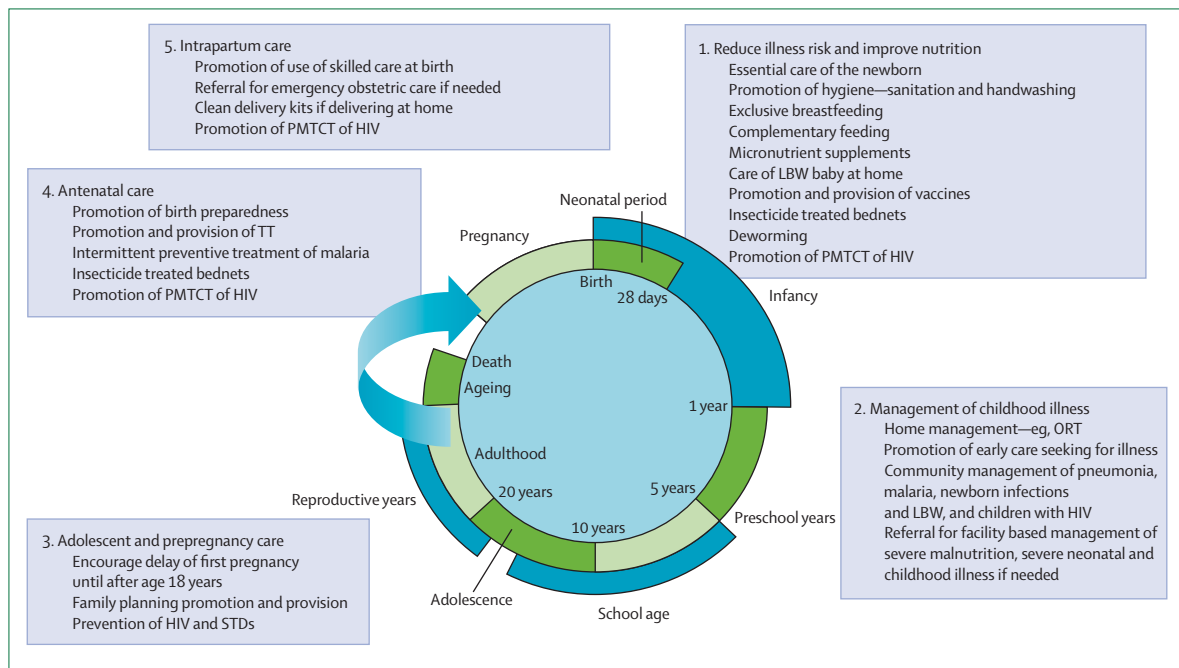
5. Intrapartum care
Promotion of use of skilled care at birth
Referral for emergency obstetric care if needed
Clean delivery kits if delivering at home
Promotion of PMTCT of HIV

1. Reduce illness risk and improve nutrition
Essential care of the newborn
Promotion of hygiene—sanitation and handwashing
Exclusive breastfeeding
Complementary feeding
Micronutrient supplements
Care of LBW baby at home
Promotion and provision of vaccines
Insecticide treated bednets
Deworming
Promotion of PMTCT of HIV

4. Antenatal care
Promotion of birth preparedness
Promotion and provision of TT
Intermittent preventive treatment of malaria
Insecticide treated bednets
Promotion of PMTCT of HIV

Neonatal period
Pregnancy
Birth
28 days
Infancy
Death
Ageing
1 year
Adulthood
5 years
20 years
10 years
Reproductive years
Preschool years
Adolescence
School age

2. Management of childhood illness
Home management—eg, ORT
Promotion of early care seeking for illness
Community management of pneumonia, malaria, newborn infections and LBW, and children with HIV
Referral for facility based management of severe malnutrition, severe neonatal and childhood illness if needed

3. Adolescent and prepregnancy care
Encourage delay of first pregnancy until after age 18 years
Family planning promotion and provision
Prevention of HIV and STDs